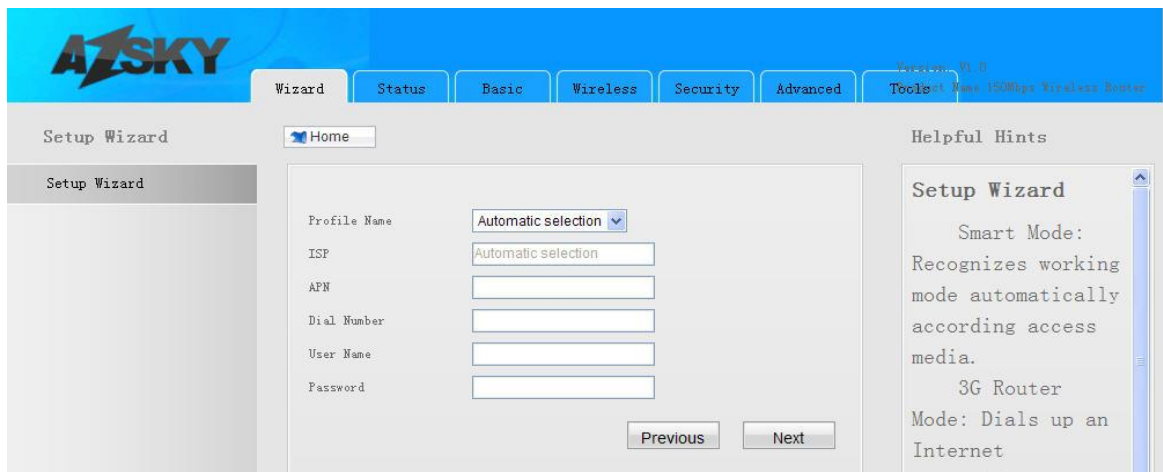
AZSKY

Wizard | Status | Basic | Wireless | Security | Advanced | Tools

Version: V1.0
Product Name 150Mbps Wireless Router

Setup Wizard

Home

Helpful Hints

Setup Wizard

Profile Name Automatic selection
ISP Automatic selection
APN
Dial Number
User Name
Password

Previous Next

Setup Wizard

Smart Mode: Recognizes working mode automatically according access media.

3G Router Mode: Dials up an Internet